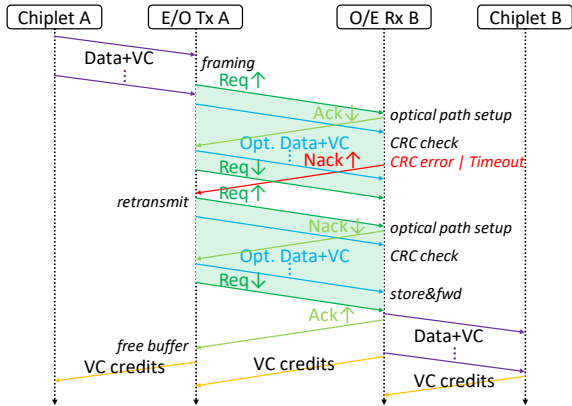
Chiplet A
E/O Tx A
O/E Rx B
Chiplet B

Data+VC
framing
Req↑
Ack↓
optical path setup
Opt. Data+VC
CRC check
Nack↑
CRC error | Timeout
Req↓
Req↑
retransmit
Nack↓
optical path setup
Opt. Data+VC
CRC check
Req↓
store&fwd
Ack↑
Data+VC
free buffer
VC credits
VC credits
VC credits